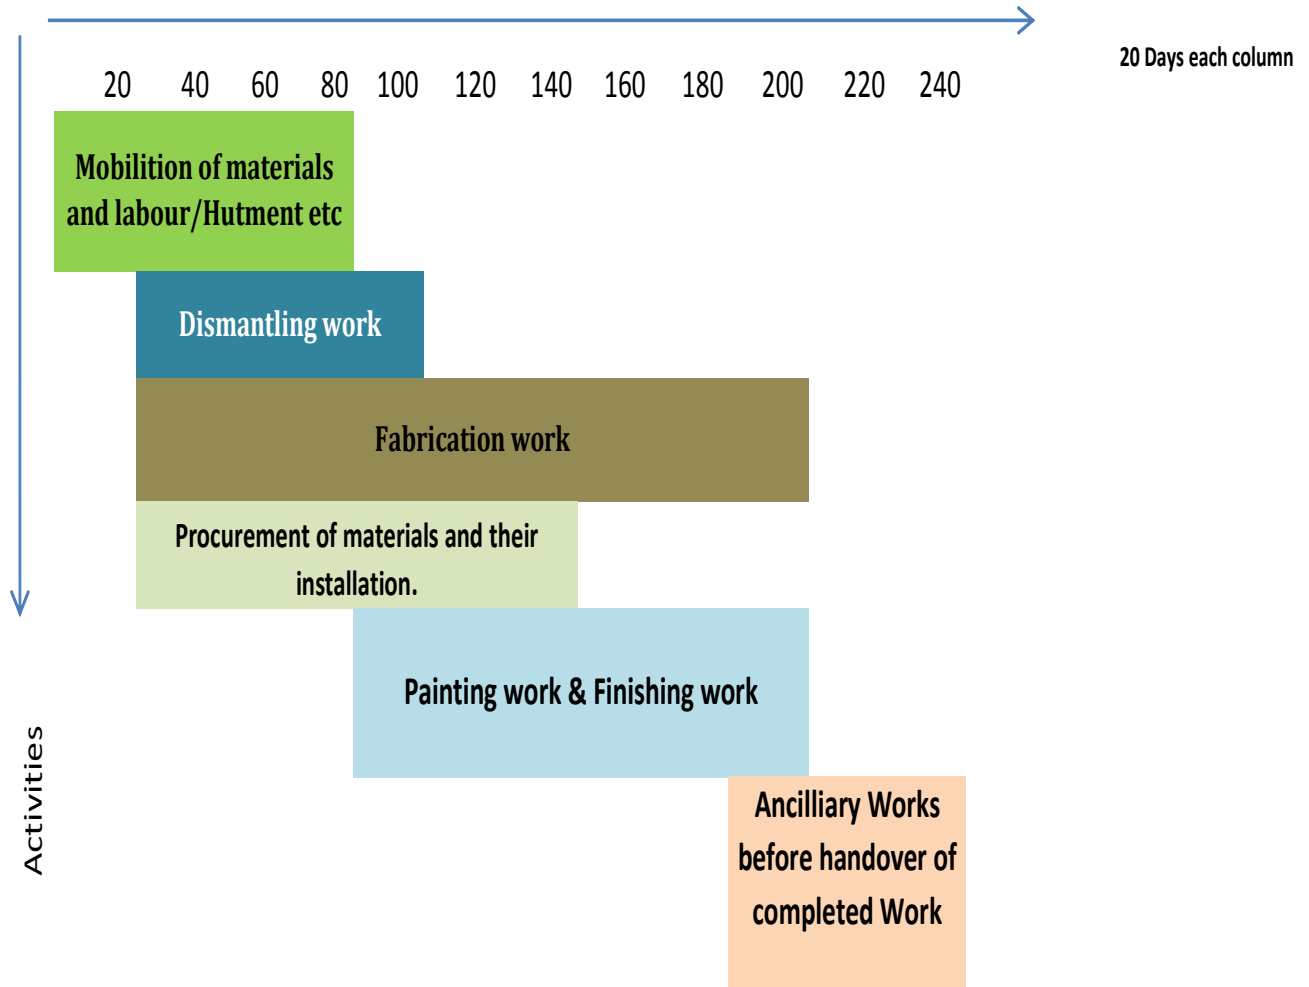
20 Days each column

20 40 60 80 100 120 140 160 180 200 220 240

Mobilition of materials and labour/Hutment etc

Dismantling work

Fabrication work

Procurement of materials and their installation.

Painting work & Finishing work

Ancilliary Works before handover of completed Work

Activities